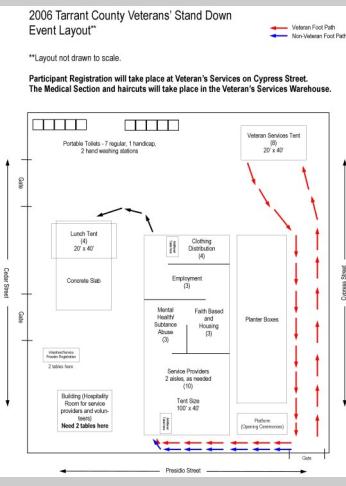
2006 Tarrant County Veterans' Stand Down Event Layout**

Veteran Foot Path
Non-Veteran Foot Path

**Layout not drawn to scale.

Participant Registration will take place at Veteran's Services on Cypress Street. The Medical Section and haircuts will take place in the Veteran's Services Warehouse.

Portable Toilets - 7 regular, 1 handicap, 2 hand washing stations

Veteran Services Tent (8) 20' x 40'

Gate

Lunch Tent (4) 20' x 40'

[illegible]

Clothing Distribution (4)

Concrete Slab

Employment (3)

Mental Health/ Substance Abuse (3)

Faith Based and Housing (3)

Planter Boxes

Cedar Street

Cypress Street

Gate

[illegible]

2 tables here

Service Providers 2 aisles, as needed (10)

Tent Size 100' x 40'

Building (Hospitality Room for service providers and volunteers) Need 2 tables here

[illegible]

Platform (Opening Ceremonies)

Gate

Presidio Street